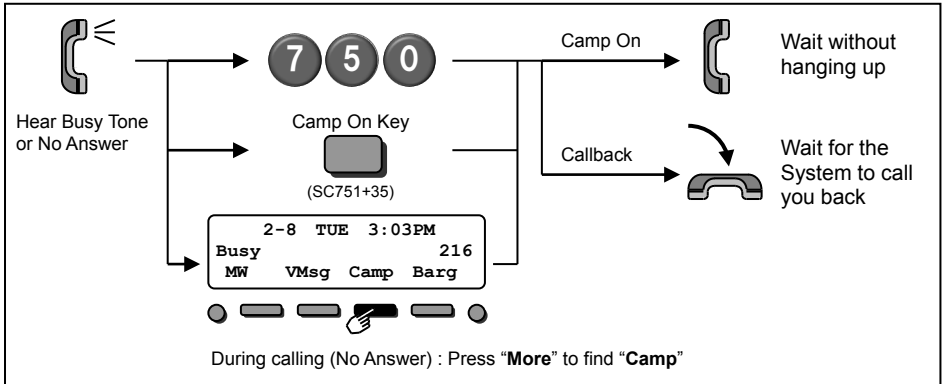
Hear Busy Tone or No Answer

7 5 0

Camp On Key

(SC751+35)

2-8 TUE 3:03PM
Busy 216
MW VMsg Camp Barg

Camp On

Wait without hanging up

Callback

Wait for the System to call you back

During calling (No Answer) : Press "**More**" to find "**Camp**"